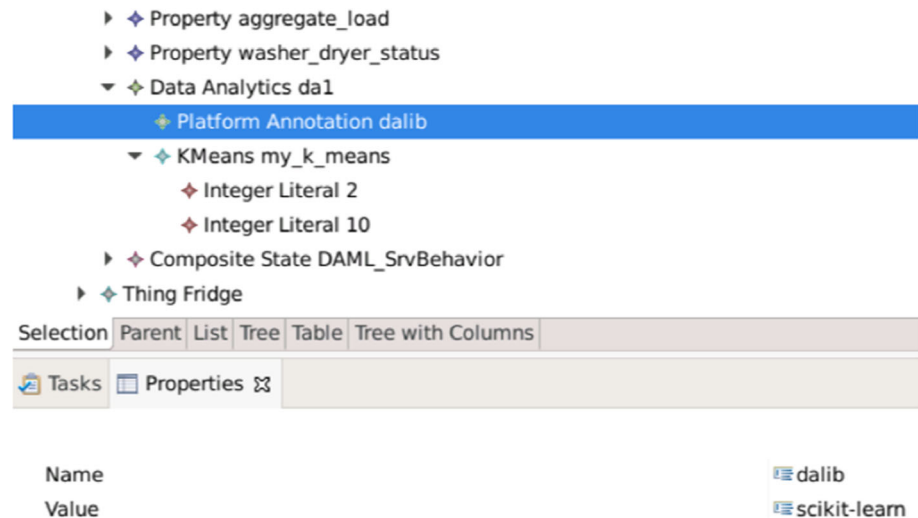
Property aggregate_load
Property washer_dryer_status
Data Analytics da1
Platform Annotation dalib
KMeans my_k_means
Integer Literal 2
Integer Literal 10
Composite State DAML_SrvBehavior
Thing Fridge

Selection | Parent | List | Tree | Table | Tree with Columns

Tasks | Properties

| | |
|---|---|
| Name | dalib |
| Value | scikit-learn |